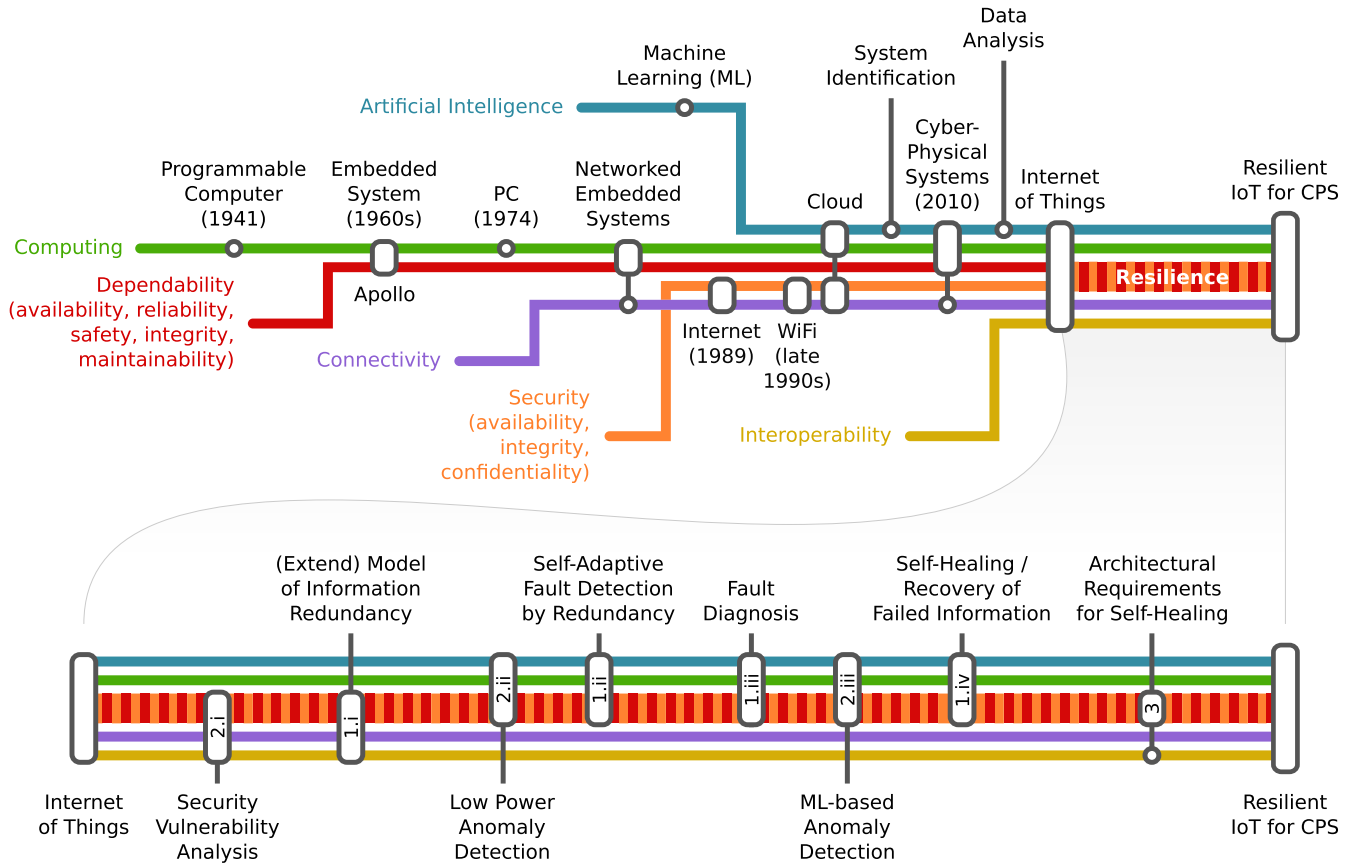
Data Analysis

Machine Learning (ML)

System Identification

Artificial Intelligence

Cyber-Physical Systems (2010)

Programmable Computer (1941)

Embedded System (1960s)

PC (1974)

Networked Embedded Systems

Cloud

Internet of Things

Resilient IoT for CPS

Computing

Dependability (availability, reliability, safety, integrity, maintainability)

Apollo

Resilience

Connectivity

Internet (1989)

WiFi (late 1990s)

Security (availability, integrity, confidentiality)

Interoperability

(Extend) Model of Information Redundancy

Self-Adaptive Fault Detection by Redundancy

Fault Diagnosis

Self-Healing / Recovery of Failed Information

Architectural Requirements for Self-Healing

2.i

1.i

2.ii

1.ii

1.iii

2.iii

1.iv

3

Internet of Things

Security Vulnerability Analysis

Low Power Anomaly Detection

ML-based Anomaly Detection

Resilient IoT for CPS